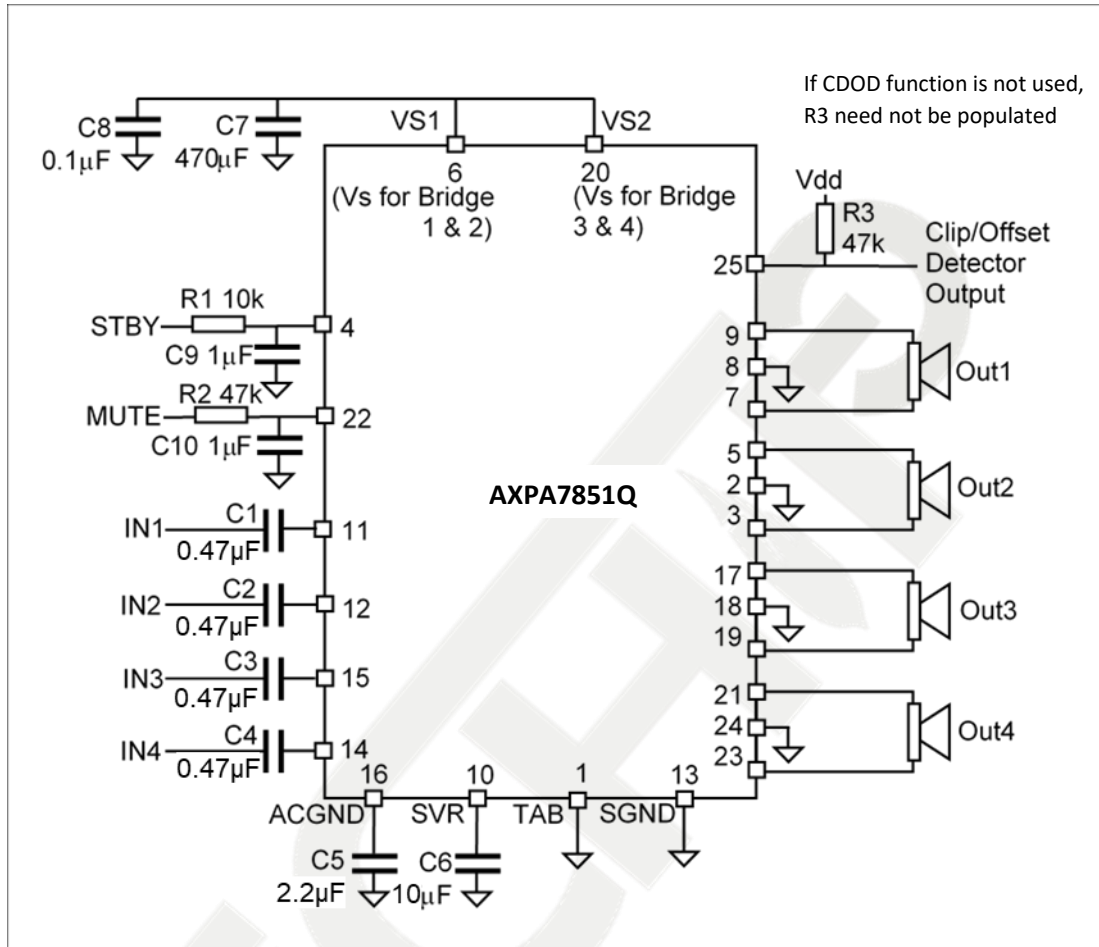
If CDOD function is not used, R3 need not be populated

C8 0.1μF
C7 470μF
VS1
6
(Vs for Bridge 1 & 2)
VS2
20
(Vs for Bridge 3 & 4)
Vdd
R3 47k
Clip/Offset Detector Output
25

R1 10k
STBY
4
C9 1μF
R2 47k
MUTE
22
C10 1μF

9
8
7
Out1
5
2
3
Out2

AXPA7851Q

IN1
C1
0.47μF
11
IN2
C2
0.47μF
12
IN3
C3
0.47μF
15
IN4
C4
0.47μF
14

17
18
19
Out3
21
24
23
Out4

16
ACGND
10
SVR
1
TAB
13
SGND
C5
2.2μF
C6
10μF